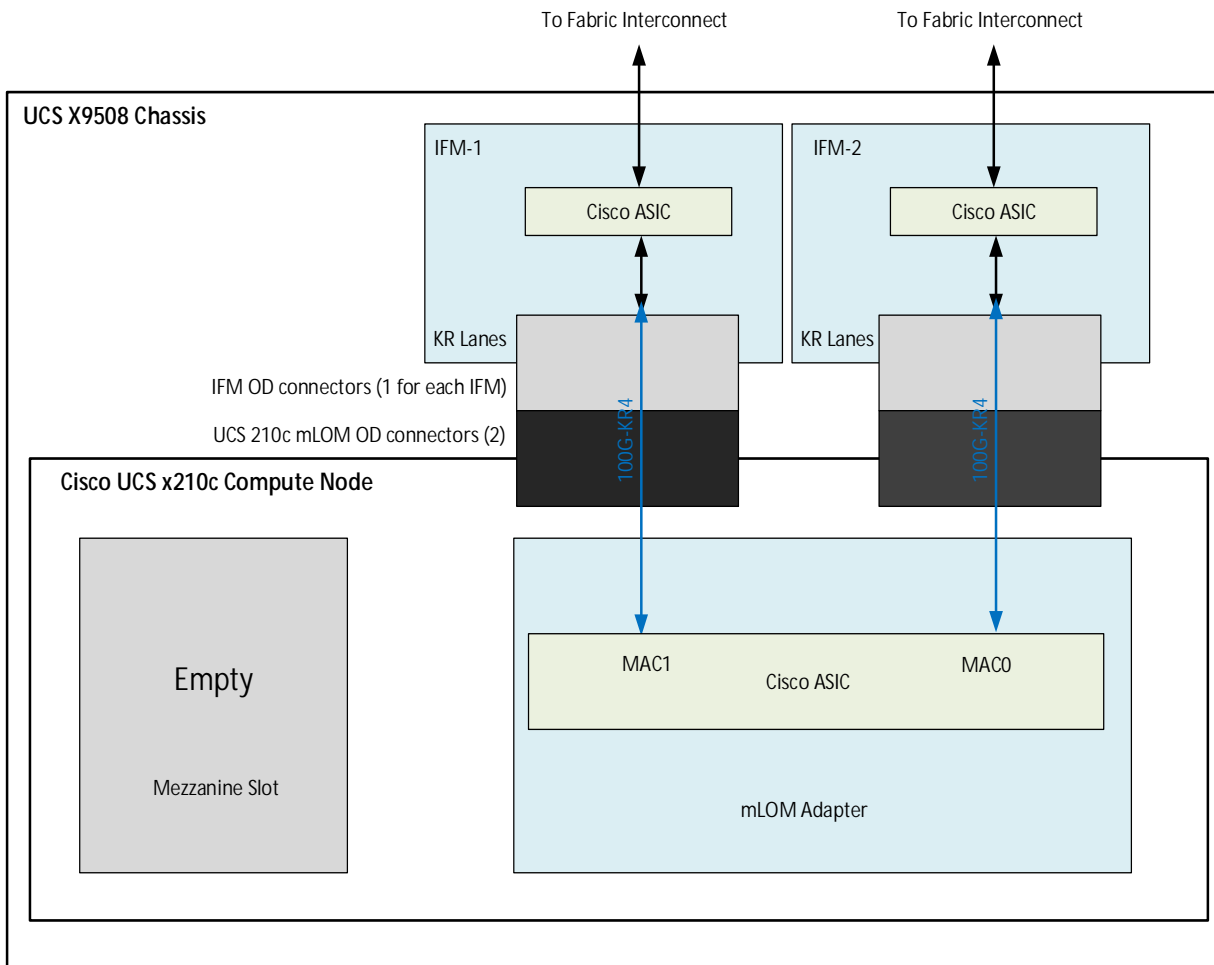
To Fabric Interconnect

To Fabric Interconnect

UCS X9508 Chassis

IFM-1

Cisco ASIC

KR Lanes

IFM-2

Cisco ASIC

KR Lanes

IFM OD connectors (1 for each IFM)

UCS 210c mLOM OD connectors (2)

100G-KR4

100G-KR4

Cisco UCS x210c Compute Node

Empty

Mezzanine Slot

MAC1

Cisco ASIC

MAC0

mLOM Adapter